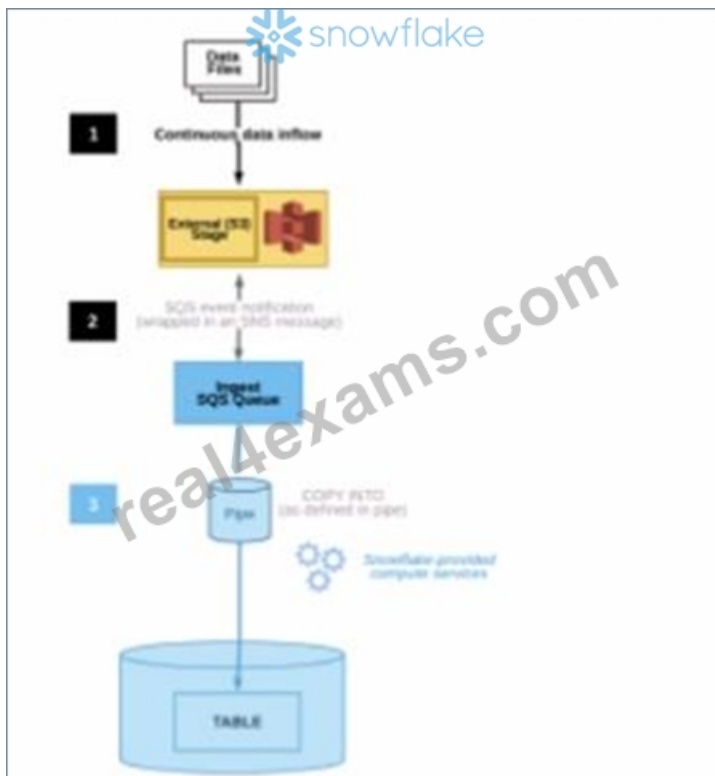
snowflake

Data Files

1

Continuous data inflow

External (S3) Stage

SQS event notification (wrapped in an SNS message)

2

Ingest SQS Queue

3

Pipe

COPY INTO (as defined in pipe)

Snowflake-provided compute services

TABLE

real4exams.com